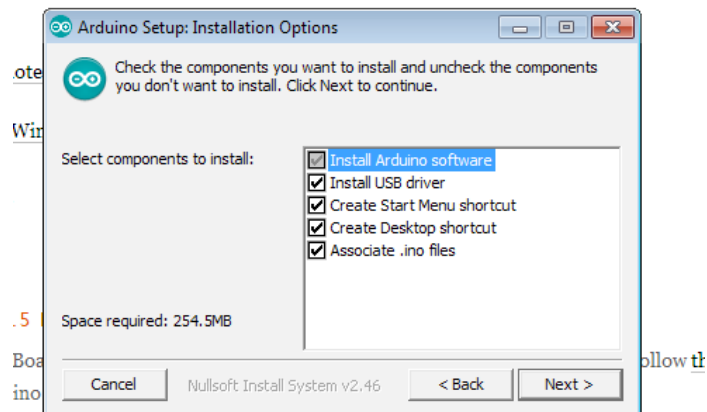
Arduino Setup: Installation Options

ote

Check the components you want to install and uncheck the components you don't want to install. Click Next to continue.

Wi

Select components to install:

Install Arduino software
Install USB driver
Create Start Menu shortcut
Create Desktop shortcut
Associate .ino files

.5

Space required: 254.5MB

Boa

ollow th

ino

Cancel

Nullsoft Install System v2.46

< Back

Next >